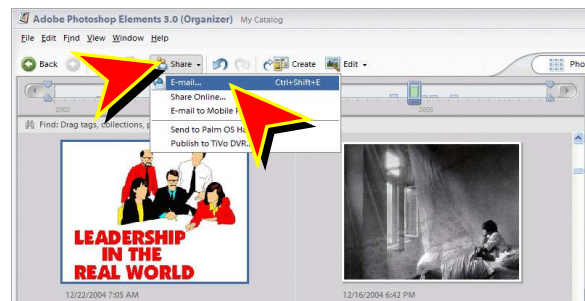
Adobe Photoshop Elements 3.0 (Organizer) My Catalog

File Edit Find View Window Help

Back Share Create Edit

E-mail... Ctrl+Shift+E
Share Online...
E-mail to Mobile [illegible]
Send to Palm OS Ha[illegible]
Publish to TiVo DVR...

2002 2005

Find: Drag tags, collections, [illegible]

LEADERSHIP IN THE REAL WORLD

12/22/2004 7:05 AM

12/16/2004 6:42 PM